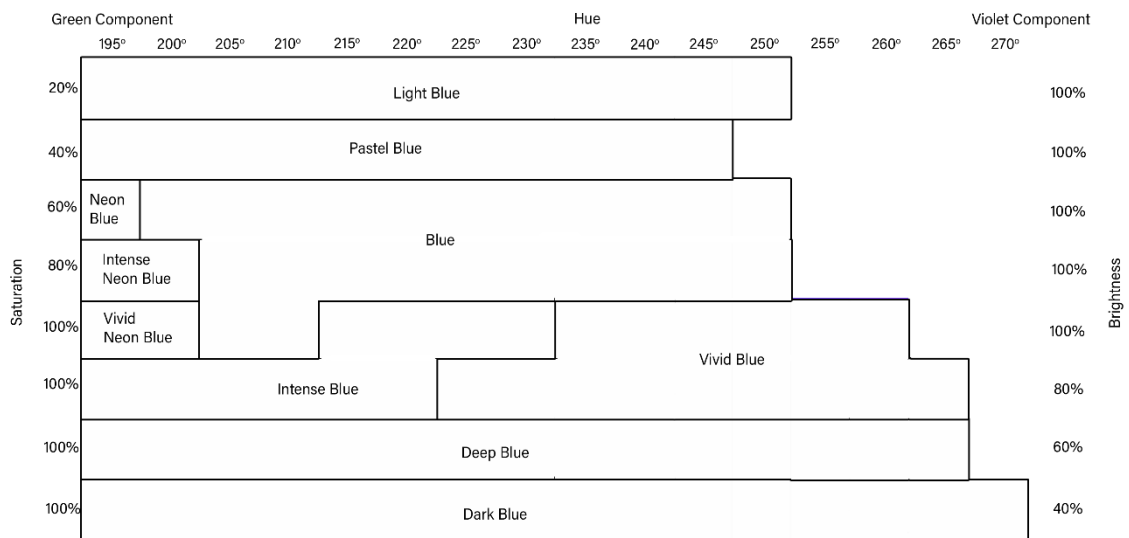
Green Component

Hue

Violet Component

195° 200° 205° 210° 215° 220° 225° 230° 235° 240° 245° 250° 255° 260° 265° 270°

Saturation

20%
40%
60%
80%
100%
100%
100%
100%

Light Blue

Pastel Blue

Neon Blue

Blue

Intense Neon Blue

Vivid Neon Blue

Vivid Blue

Intense Blue

Deep Blue

Dark Blue

Brightness

100%
100%
100%
100%
100%
80%
60%
40%